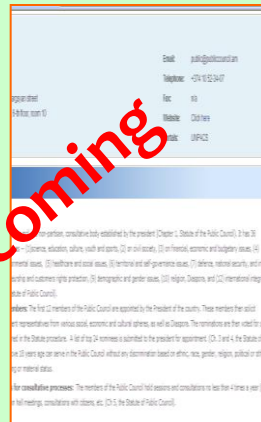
Email: public@publiccouncil.am

Telephone: +374 10 52 24 67

rguryan street
5 th floor, room 10

Fax: n/a

Website: Click here

Status: UNPACS

oming

non-partisan, consultative body established by the president (Chapter 1, Statute of the Public Council). It has 36 ...(1) science, education, culture, youth and sports, (2) on civil society, (3) on financial, economic and budgetary issues, (4) ...mental issues, (5) healthcare and social issues, (6) territorial and self-governance issues, (7) defense, national security, and ...ourship and customers rights protection, (9) demographic and gender issues, (10) religion, Diaspora, and (12) international integ... of Public Council).

mbers: The first 12 members of the Public Council are appointed by the President of the country. These members then solicit ...ent representatives from various social, economic and cultural spheres, as well as Diaspora. The nominations are then voted for ...ted in the Statute procedure. A list of top 24 nominees is submitted to the president for appointment. (Ch. 3 and 4, the Statute ...ove 18 years age can serve in the Public Council without any discrimination based on ethnic, race, gender, religion, political or oth... ng or material status.

for consultative processes: The members of the Public Council hold sessions and consultations no less than 4 times a year ...er hold meetings, consultations with citizens, etc. (Ch 5, the Statute of Public Council).